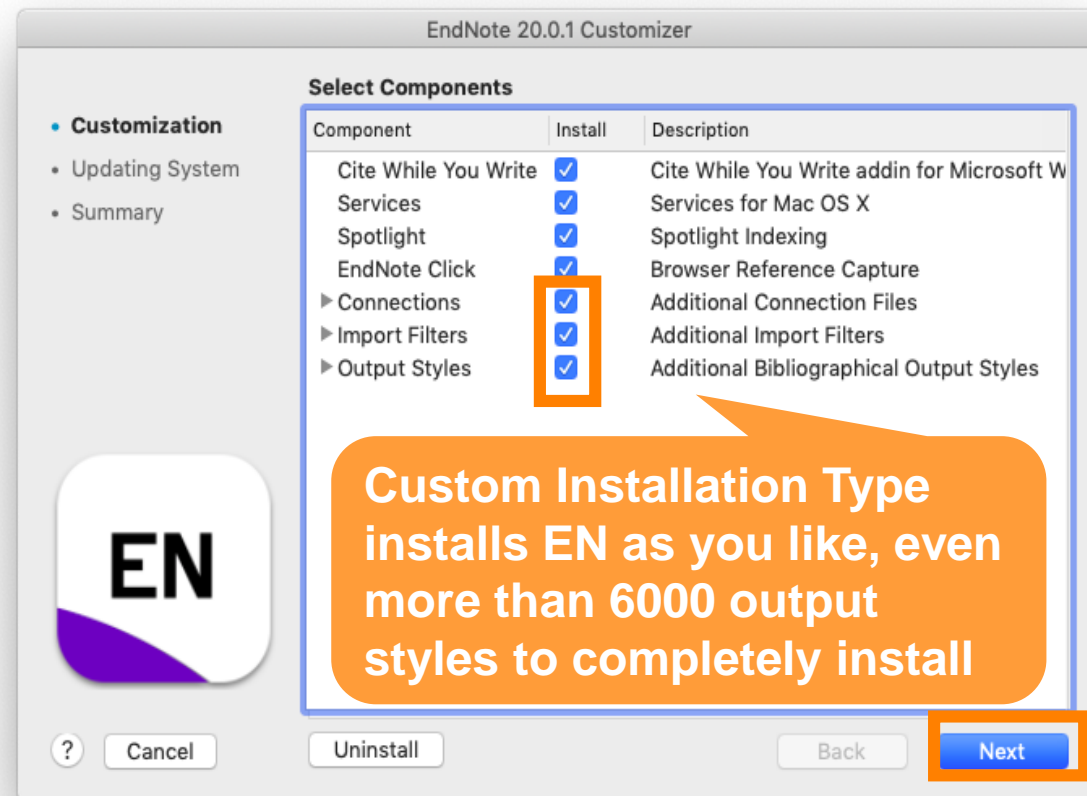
EndNote 20.0.1 Customizer

• Customization
• Updating System
• Summary

Select Components

| Component | Install | Description |
|---|---|---|
| Cite While You Write | ✓ | Cite While You Write addin for Microsoft W |
| Services | ✓ | Services for Mac OS X |
| Spotlight | ✓ | Spotlight Indexing |
| EndNote Click | ✓ | Browser Reference Capture |
| ▶ Connections | ✓ | Additional Connection Files |
| ▶ Import Filters | ✓ | Additional Import Filters |
| ▶ Output Styles | ✓ | Additional Bibliographical Output Styles |

Custom Installation Type installs EN as you like, even more than 6000 output styles to completely install

EN

? Cancel Uninstall Back Next